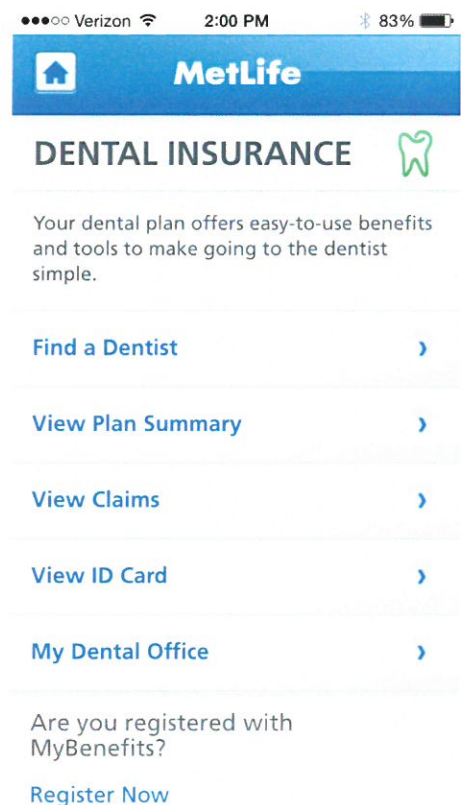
●●●○○ Verizon 2:00 PM 83%

MetLife

DENTAL INSURANCE

Your dental plan offers easy-to-use benefits and tools to make going to the dentist simple.

Find a Dentist ›

View Plan Summary ›

View Claims ›

View ID Card ›

My Dental Office ›

Are you registered with MyBenefits?

Register Now